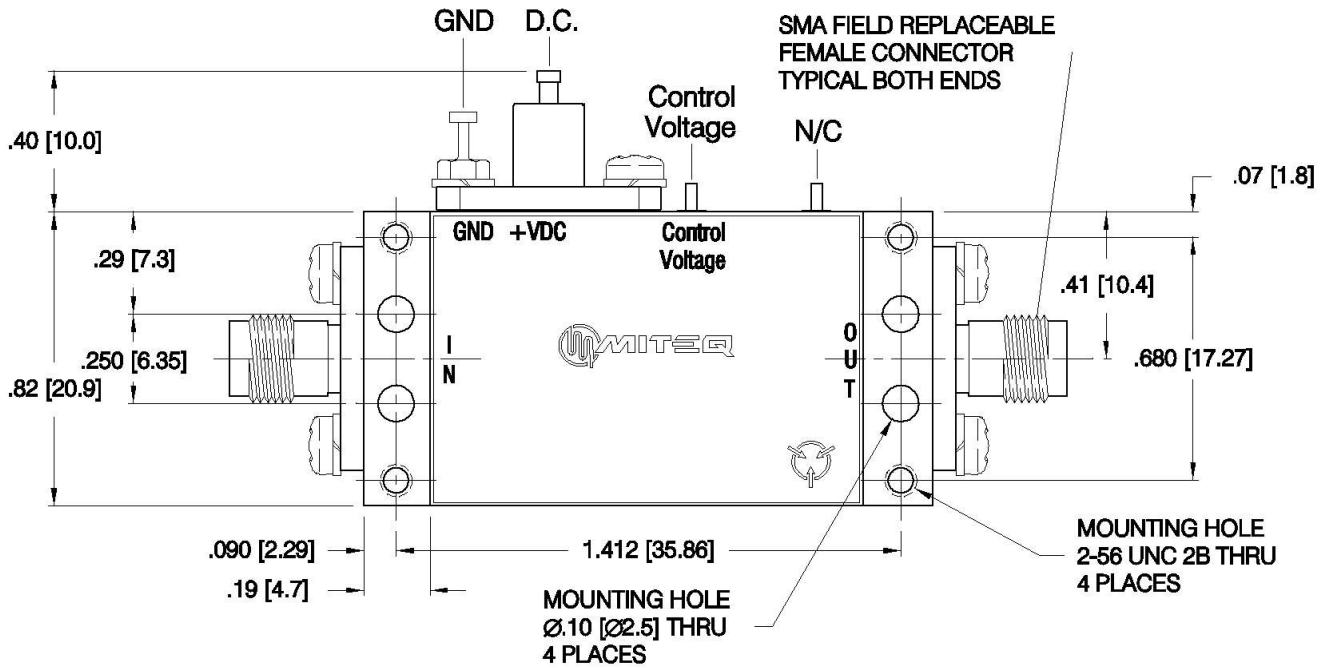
GND D.C.

SMA FIELD REPLACEABLE FEMALE CONNECTOR TYPICAL BOTH ENDS

Control Voltage

N/C

.40 [10.0]

.07 [1.8]

GND +VDC

Control Voltage

.29 [7.3]

.41 [10.4]

I
N

MITEQ

O
U
T

.250 [6.35]

.680 [17.27]

.82 [20.9]

.090 [2.29]

1.412 [35.86]

.19 [4.7]

MOUNTING HOLE
2-56 UNC 2B THRU
4 PLACES

MOUNTING HOLE
Ø.10 [Ø2.5] THRU
4 PLACES